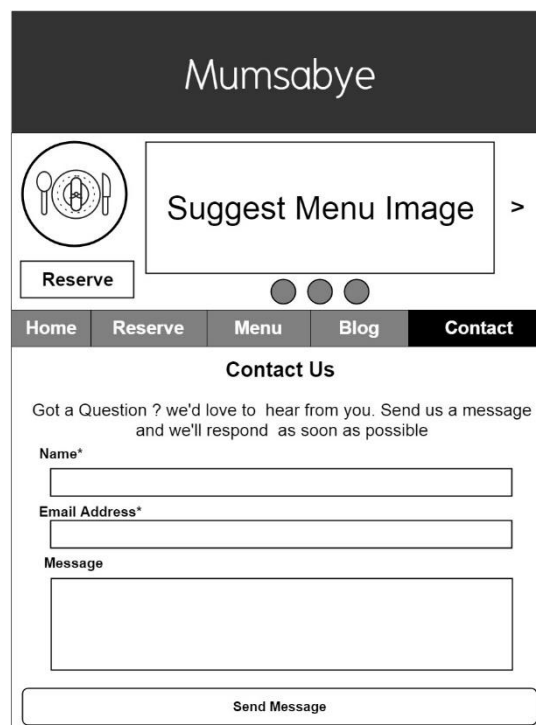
Mumsabye

Suggest Menu Image

>

Reserve

Home Reserve Menu Blog Contact

Contact Us

Got a Question ? we'd love to hear from you. Send us a message and we'll respond as soon as possible

Name*

Email Address*

Message

Send Message